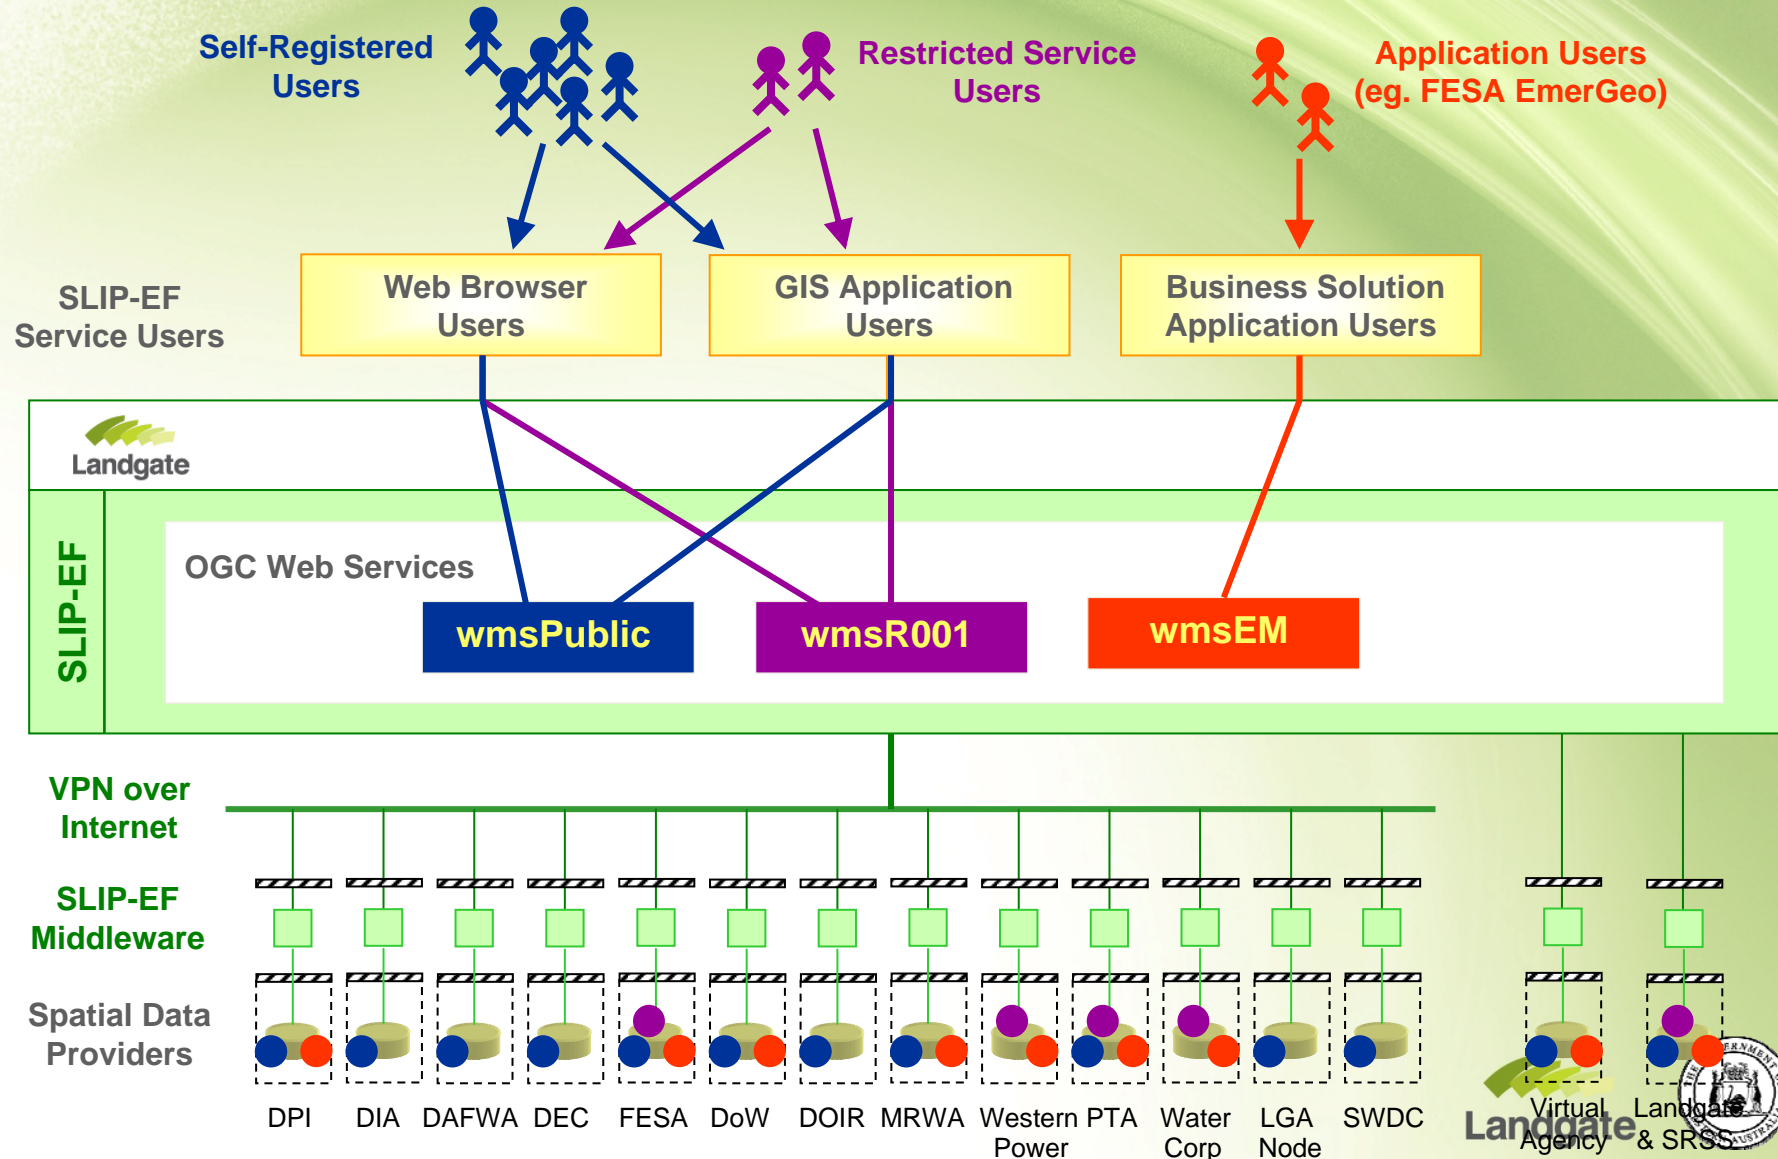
Self-Registered Users

Restricted Service Users

Application Users (eg. FESA EmerGeo)

SLIP-EF Service Users

Web Browser Users

GIS Application Users

Business Solution Application Users

Landgate

SLIP-EF

OGC Web Services

wmsPublic

wmsR001

wmsEM

VPN over Internet

SLIP-EF Middleware

Spatial Data Providers

DPI

DIA

DAFWA

DEC

FESA

DoW

DOIR

MRWA

Western Power

PTA

Water Corp

LGA Node

SWDC

Virtual Agency

Landgate & SRSS

Landgate